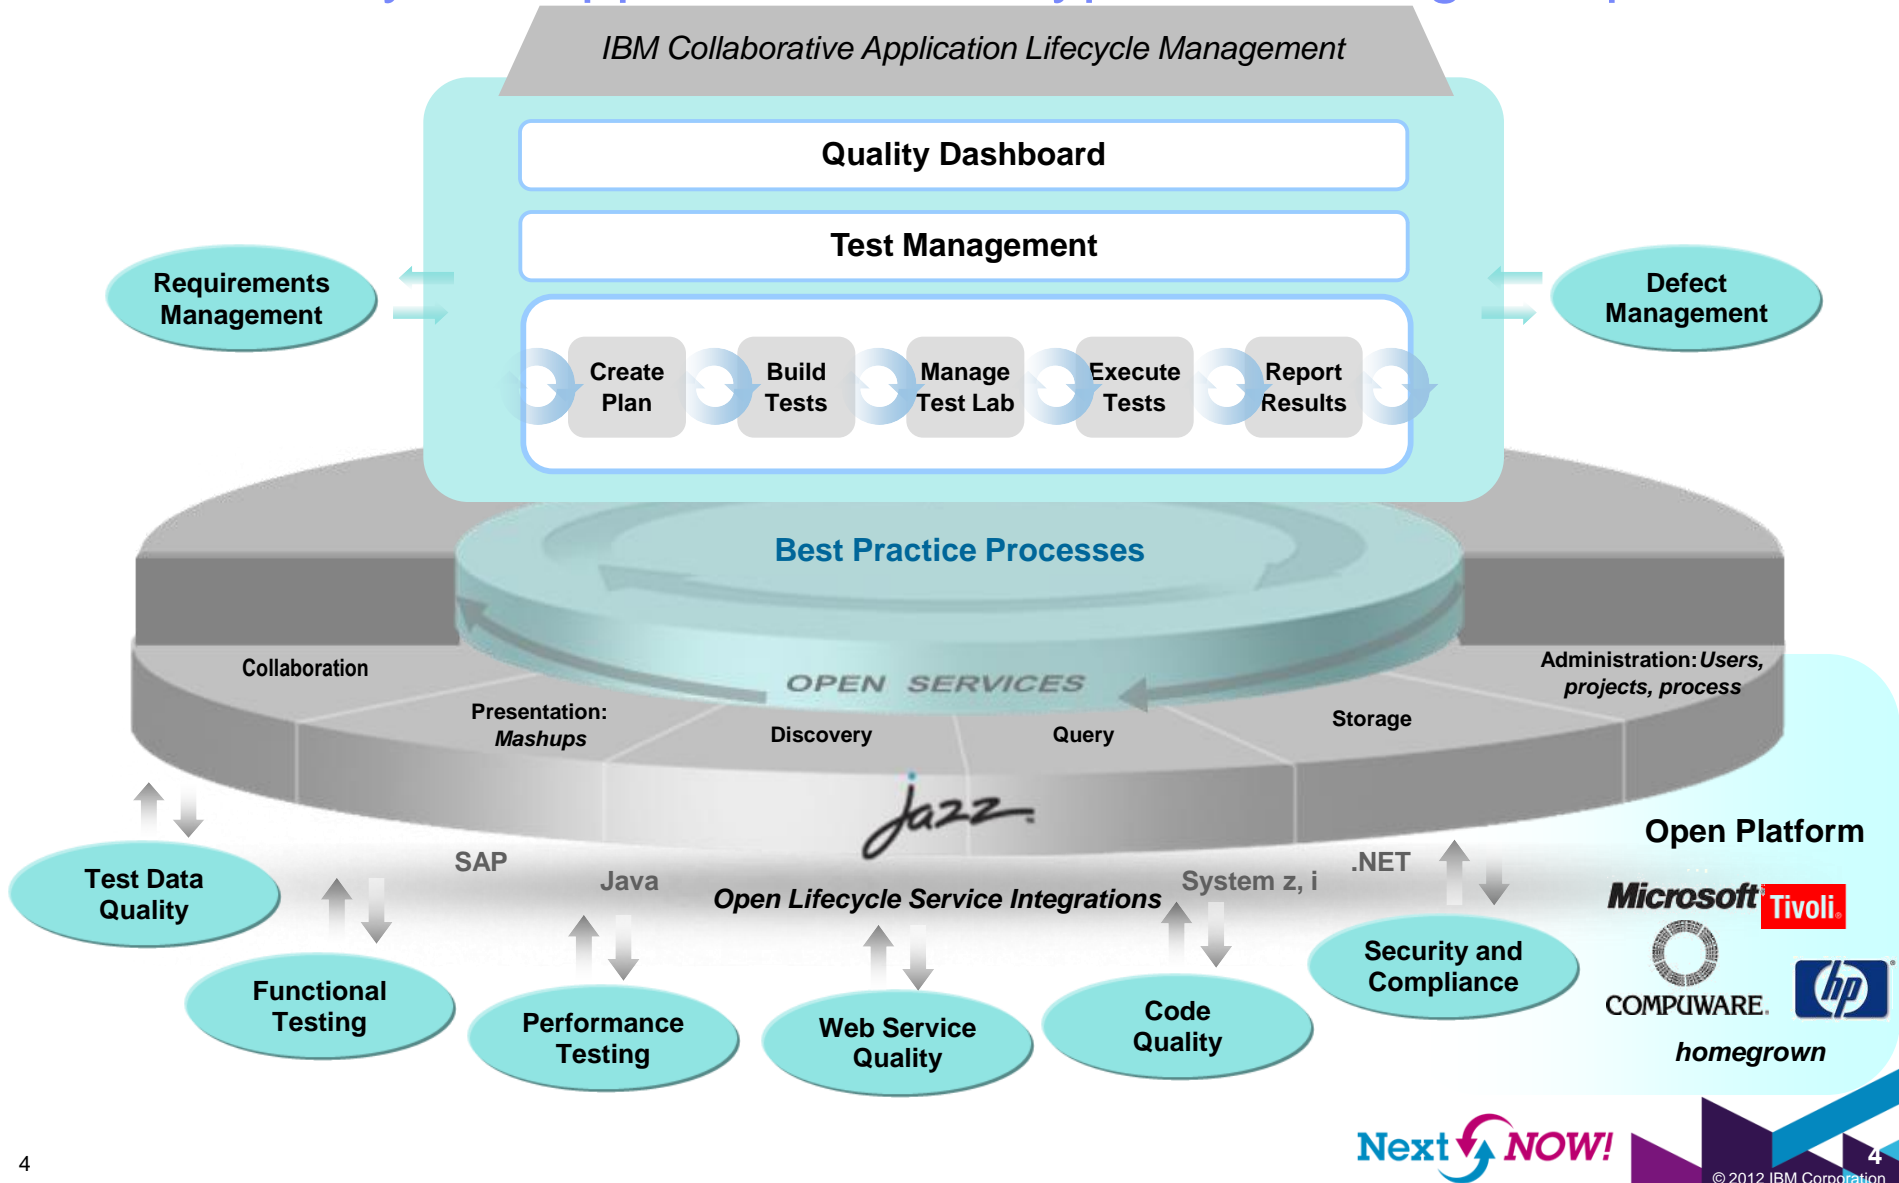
IBM Collaborative Application Lifecycle Management

Quality Dashboard

Test Management

Requirements Management

Defect Management

Create Plan

Build Tests

Manage Test Lab

Execute Tests

Report Results

Best Practice Processes

Collaboration

Presentation: Mashups

OPEN SERVICES

Discovery

Query

Storage

Administration: Users, projects, process

Jazz

Open Platform

SAP

Java

Open Lifecycle Service Integrations

System z, i

.NET

Test Data Quality

Functional Testing

Performance Testing

Web Service Quality

Code Quality

Security and Compliance

Microsoft

Tivoli

COMPUWARE

hp

homegrown

Next NOW!

4

4

© 2012 IBM Corporation